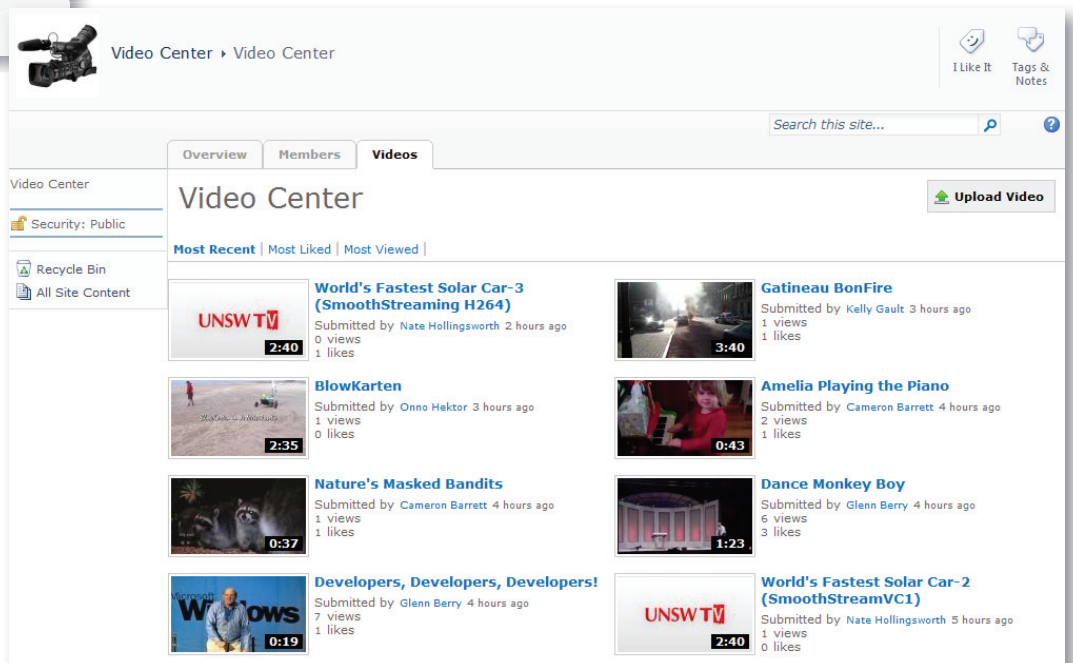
Video Center ▸ Video Center

I Like It

Tags & Notes

Search this site...

Overview | Members | Videos

Video Center

Security: Public

Recycle Bin

All Site Content

Video Center

Upload Video

Most Recent | Most Liked | Most Viewed |

UNSW TV 2:40
World's Fastest Solar Car-3 (SmoothStreaming H264)
Submitted by Nate Hollingsworth 2 hours ago
0 views
1 likes

3:40
Gatineau BonFire
Submitted by Kelly Gault 3 hours ago
1 views
1 likes

2:35
BlowKarten
Submitted by Onno Hektor 3 hours ago
1 views
0 likes

0:43
Amelia Playing the Piano
Submitted by Cameron Barrett 4 hours ago
2 views
1 likes

0:37
Nature's Masked Bandits
Submitted by Cameron Barrett 4 hours ago
1 views
1 likes

1:23
Dance Monkey Boy
Submitted by Glenn Berry 4 hours ago
6 views
3 likes

Microsoft Windows 0:19
Developers, Developers, Developers!
Submitted by Glenn Berry 4 hours ago
7 views
1 likes

UNSW TV 2:40
World's Fastest Solar Car-2 (SmoothStreamVC1)
Submitted by Nate Hollingsworth 5 hours ago
1 views
0 likes